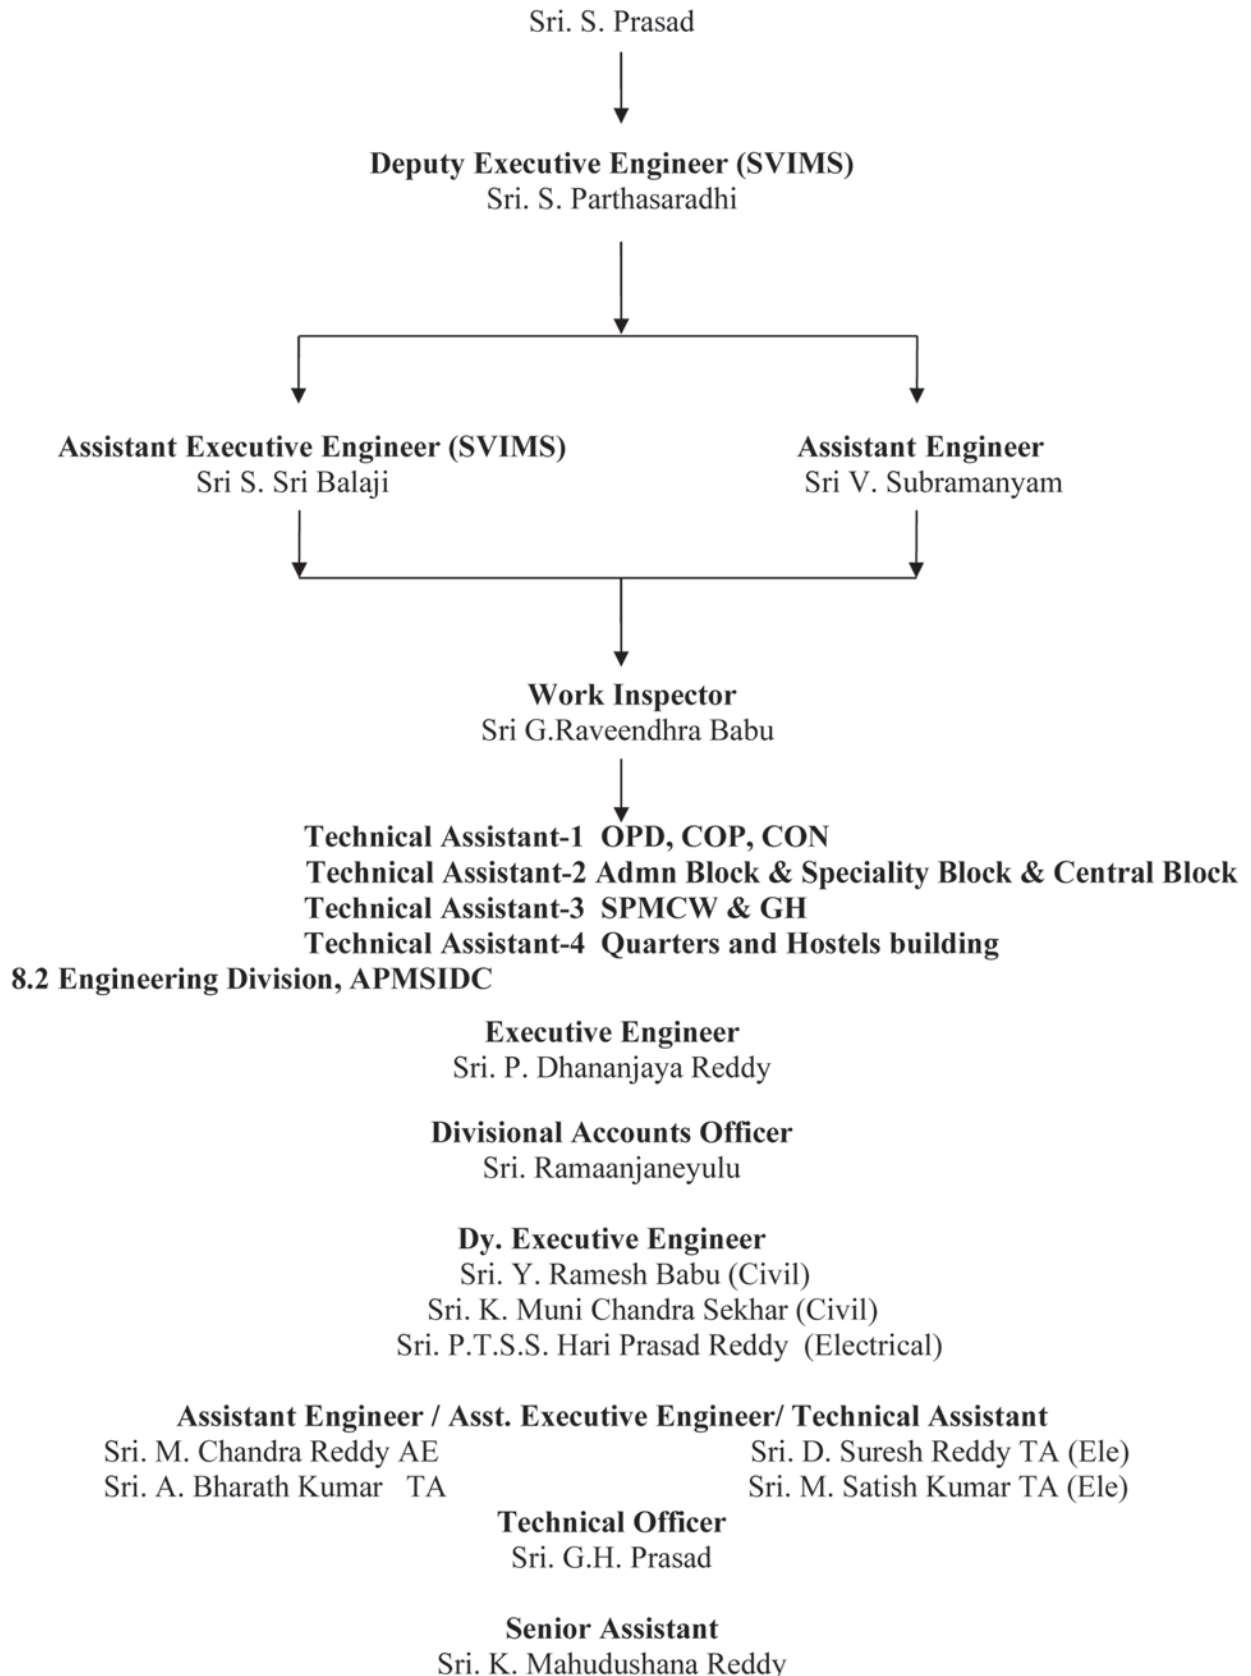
Sri. S. Prasad

Deputy Executive Engineer (SVIMS)
Sri. S. Parthasaradhi

Assistant Executive Engineer (SVIMS)
Sri S. Sri Balaji

Assistant Engineer
Sri V. Subramanyam

Work Inspector
Sri G.Raveendhra Babu

Technical Assistant-1 OPD, COP, CON
Technical Assistant-2 Admn Block & Speciality Block & Central Block
Technical Assistant-3 SPMCW & GH
Technical Assistant-4 Quarters and Hostels building

8.2 Engineering Division, APMSIDC

Executive Engineer
Sri. P. Dhananjaya Reddy

Divisional Accounts Officer
Sri. Ramaanjaneyulu

Dy. Executive Engineer
Sri. Y. Ramesh Babu (Civil)
Sri. K. Muni Chandra Sekhar (Civil)
Sri. P.T.S.S. Hari Prasad Reddy (Electrical)

Assistant Engineer / Asst. Executive Engineer/ Technical Assistant
Sri. M. Chandra Reddy AE
Sri. A. Bharath Kumar TA
Sri. D. Suresh Reddy TA (Ele)
Sri. M. Satish Kumar TA (Ele)

Technical Officer
Sri. G.H. Prasad

Senior Assistant
Sri. K. Mahudushana Reddy